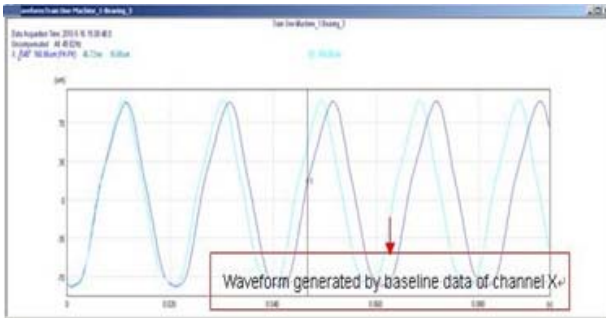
Waveform:Train One Machine_1 Bearing_1

Train One Machine_1 Bearing_1

Data Acquisition Time: 2015-5-15 15:38:48.0

Uncompensated All 45.00(N)

1_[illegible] 160.06um(PK-PK) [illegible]

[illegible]

(um)

75

25

0

-25

-75

0

0.020

0.040

0.060

0.080

(s)

Waveform generated by baseline data of channel X